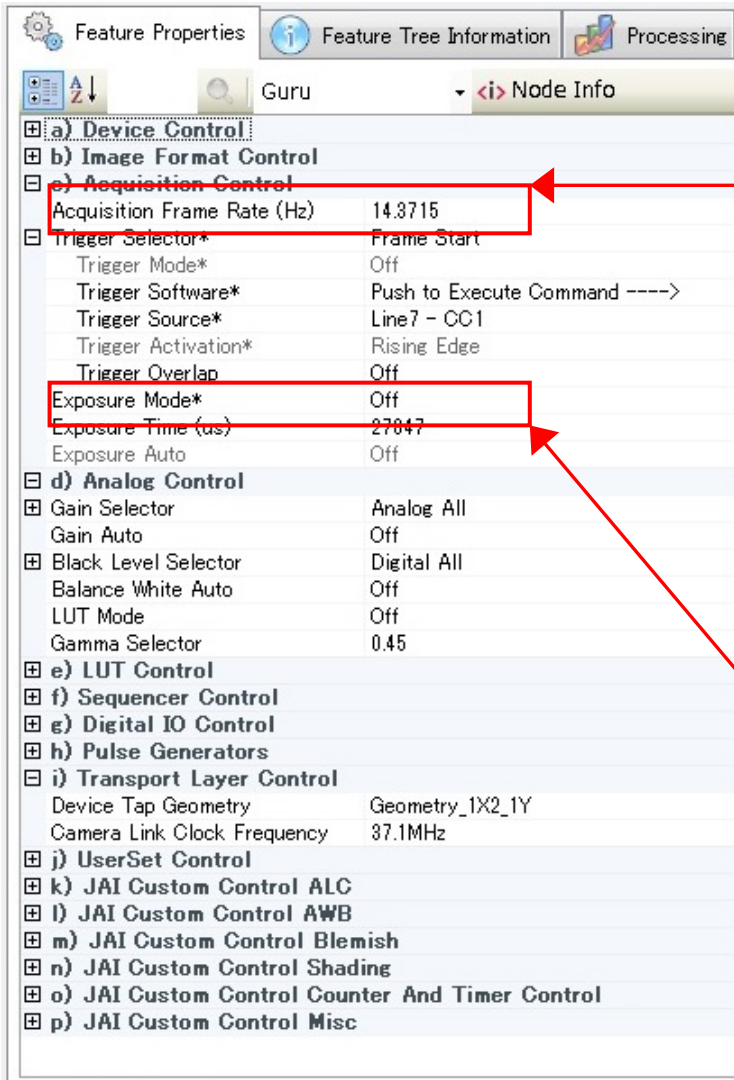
Feature Properties | Feature Tree Information | Processing

Guru | Node Info

| | |
|---|---|
| ⊞ a) Device Control | |
| ⊞ b) Image Format Control | |
| ⊟ c) Acquisition Control | |
| Acquisition Frame Rate (Hz) | 14.3715 |
| ⊟ Trigger Selector* | Frame Start |
| Trigger Mode* | Off |
| Trigger Software* | Push to Execute Command ----> |
| Trigger Source* | Line7 - CC1 |
| Trigger Activation* | Rising Edge |
| Trigger Overlap | Off |
| Exposure Mode* | Off |
| Exposure Time (us) | 27847 |
| Exposure Auto | Off |
| ⊟ d) Analog Control | |
| ⊞ Gain Selector | Analog All |
| Gain Auto | Off |
| ⊞ Black Level Selector | Digital All |
| Balance White Auto | Off |
| LUT Mode | Off |
| Gamma Selector | 0.45 |
| ⊞ e) LUT Control | |
| ⊞ f) Sequencer Control | |
| ⊞ g) Digital IO Control | |
| ⊞ h) Pulse Generators | |
| ⊟ i) Transport Layer Control | |
| Device Tap Geometry | Geometry_1X2_1Y |
| Camera Link Clock Frequency | 37.1MHz |
| ⊞ j) UserSet Control | |
| ⊞ k) JAI Custom Control ALC | |
| ⊞ l) JAI Custom Control AWB | |
| ⊞ m) JAI Custom Control Blemish | |
| ⊞ n) JAI Custom Control Shading | |
| ⊞ o) JAI Custom Control Counter And Timer Control | |
| ⊞ p) JAI Custom Control Misc | |